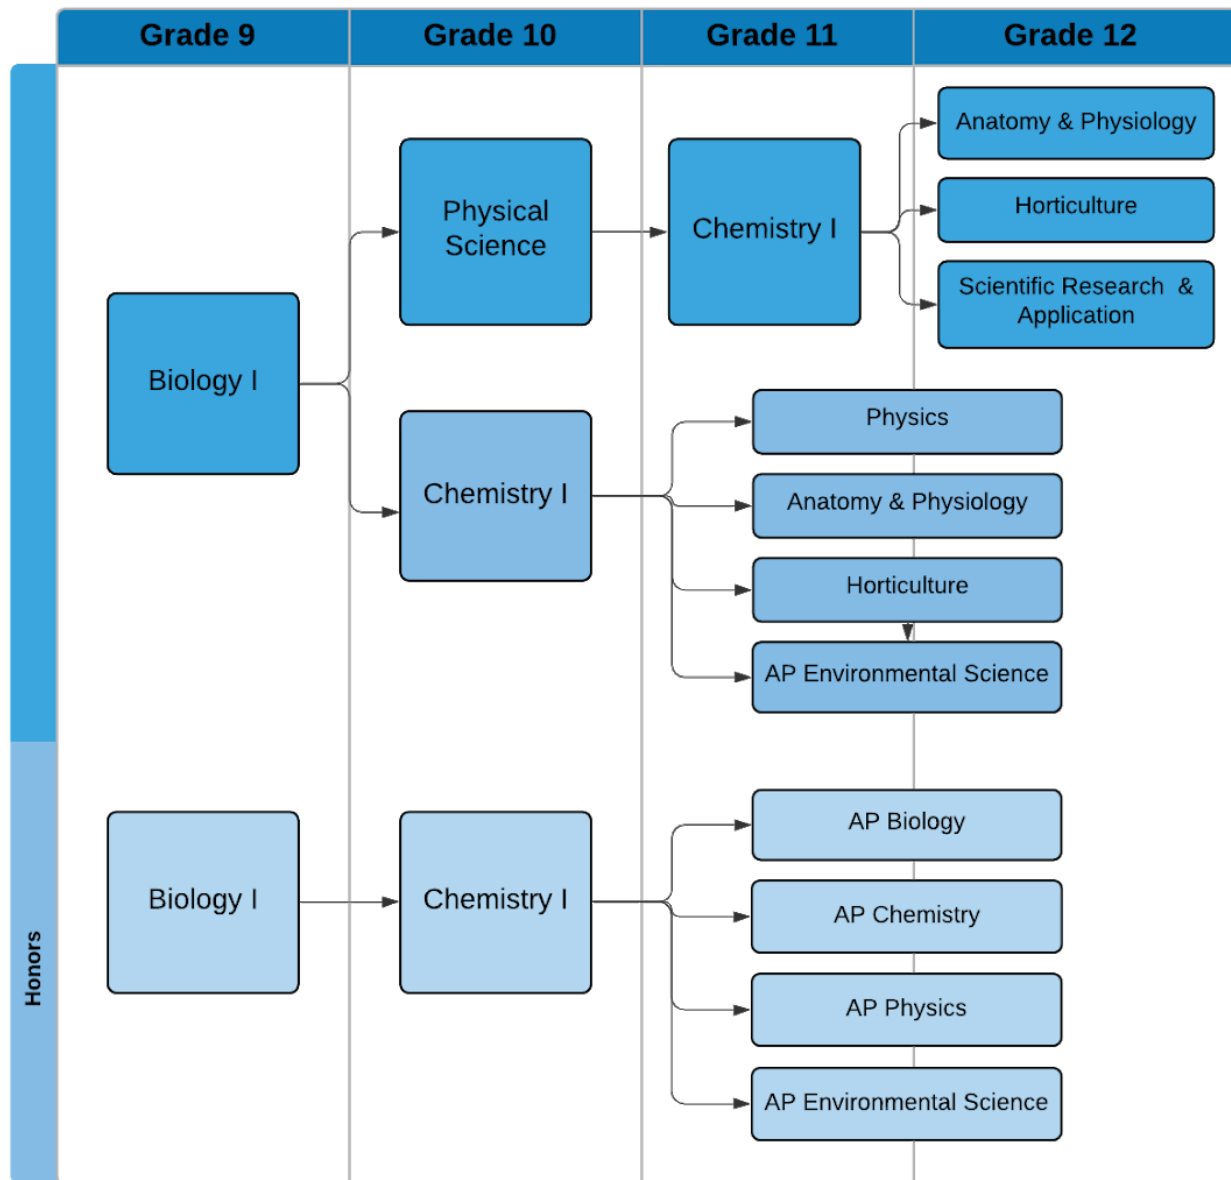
| Grade 9 | Grade 10 | Grade 11 | Grade 12 |
|---|---|---|---|

Biology I

Physical Science

Chemistry I

Anatomy & Physiology

Horticulture

Scientific Research & Application

Chemistry I

Physics

Anatomy & Physiology

Horticulture

AP Environmental Science

Honors

Biology I

Chemistry I

AP Biology

AP Chemistry

AP Physics

AP Environmental Science